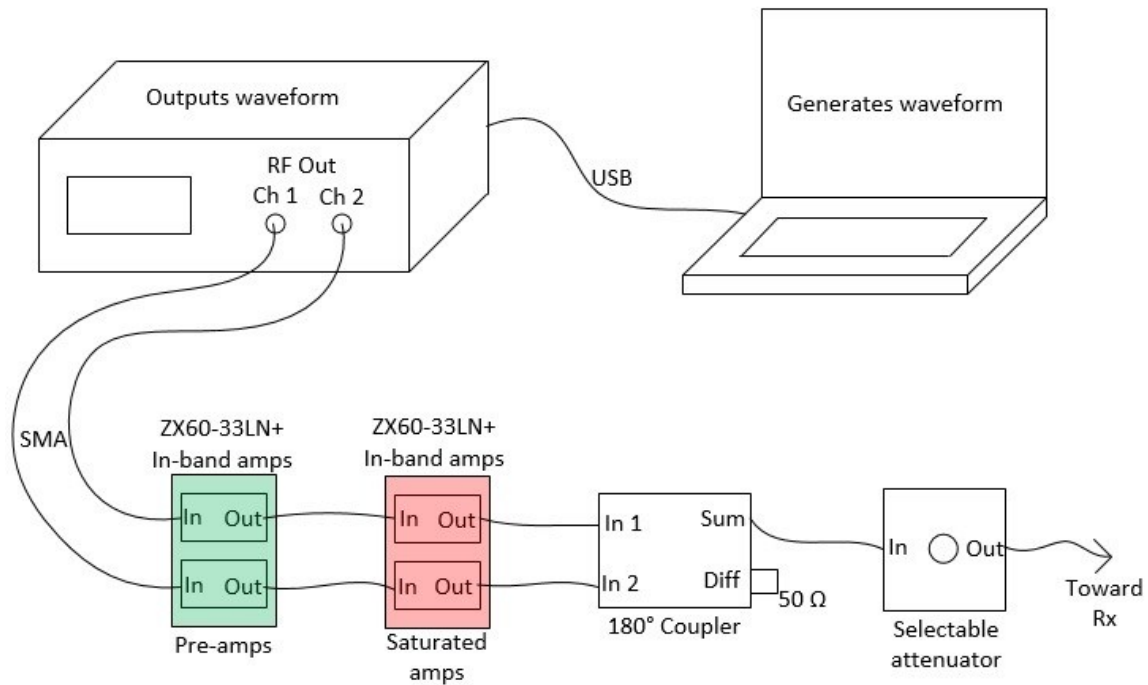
Outputs waveform

RF Out
Ch 1 Ch 2

USB

Generates waveform

SMA

ZX60-33LN+
In-band amps

In Out
In Out

Pre-amps

ZX60-33LN+
In-band amps

In Out
In Out

Saturated amps

In 1 Sum
In 2 Diff

50 Ω

180° Coupler

In Out

Selectable attenuator

Toward Rx